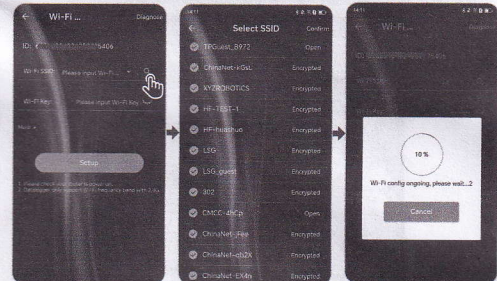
← Wi-Fi ... Diagnose

ID: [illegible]6406

Wi-Fi SSID: Please input Wi-Fi name

Wi-Fi Key: Please input Wi-Fi Key

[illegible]

Setup

1. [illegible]
2. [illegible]

14:11

← Select SSID Confirm

TPGuest_8972 Open

ChinaNet-xGsL Encrypted

XYZROBOTICS Encrypted

HF-TEST-1 Encrypted

HF-huashuo Encrypted

LSG Encrypted

LSG_guest Encrypted

302 Encrypted

CMCC-dhCp Open

ChinaNet-Fee Encrypted

ChinaNet-dS2X Encrypted

ChinaNet-EX4n Encrypted

14:11

← Wi-Fi ...

10 %

Wi-Fi config ongoing, please wait...2

Cancel